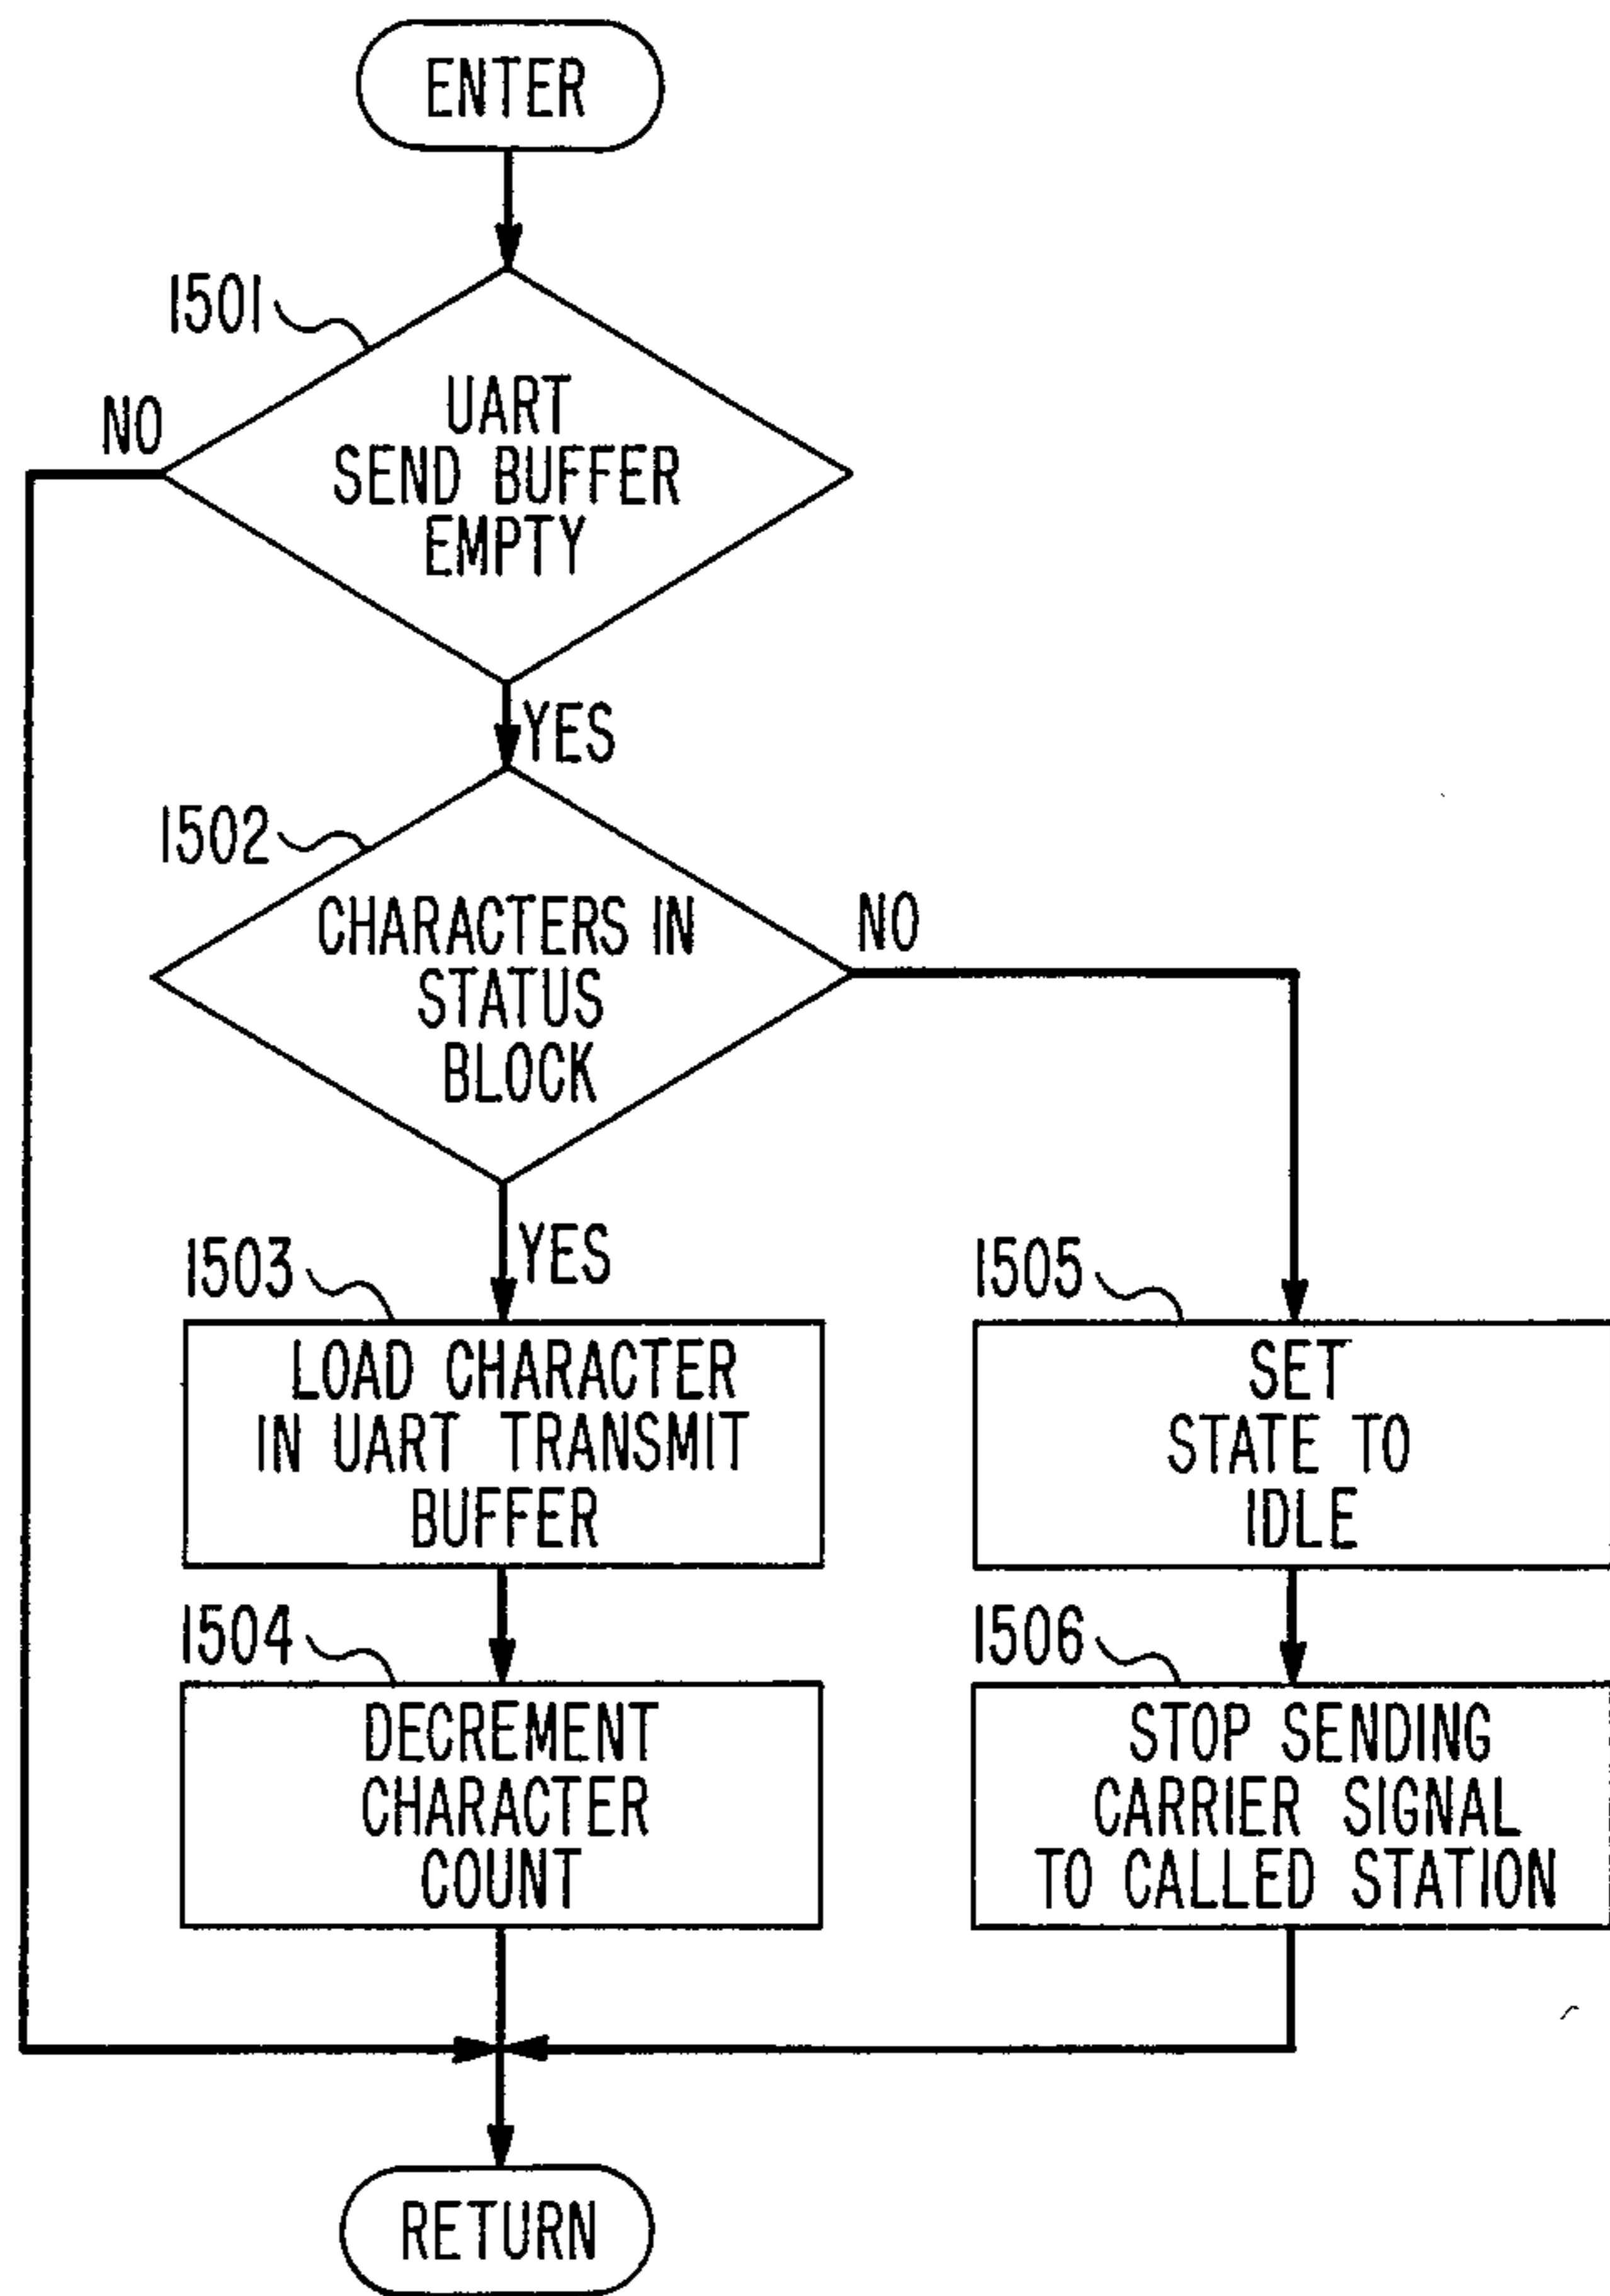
ENTER

1501

UART SEND BUFFER EMPTY

NO

YES

1502

CHARACTERS IN STATUS BLOCK

NO

YES

1503

LOAD CHARACTER IN UART TRANSMIT BUFFER

1505

SET STATE TO IDLE

1504

DECREMENT CHARACTER COUNT

1506

STOP SENDING CARRIER SIGNAL TO CALLED STATION

RETURN